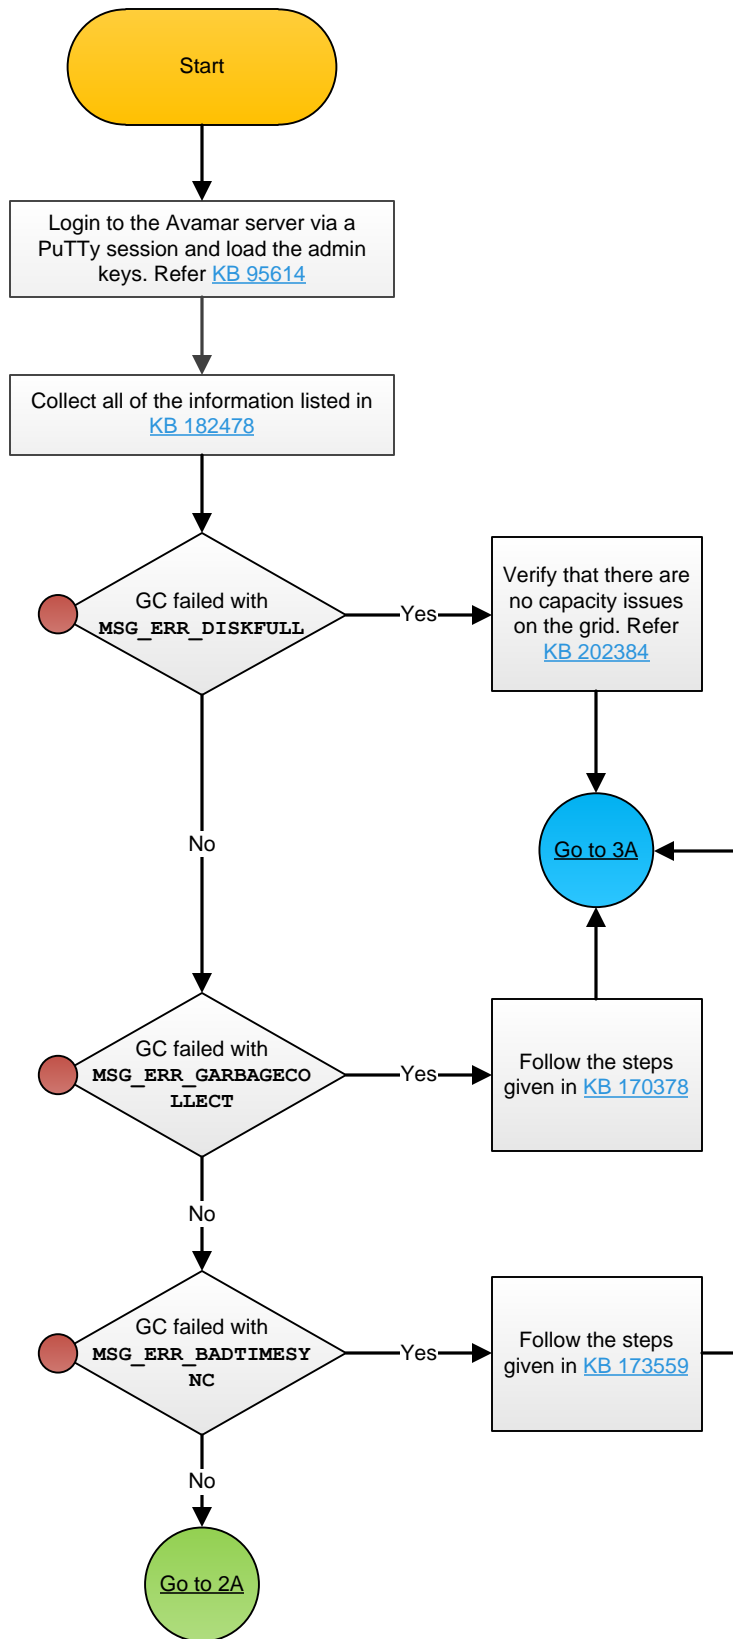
Start

Login to the Avamar server via a PuTTy session and load the admin keys. Refer KB 95614

Collect all of the information listed in KB 182478

GC failed with MSG_ERR_DISKFULL

Yes

Verify that there are no capacity issues on the grid. Refer KB 202384

No

Go to 3A

GC failed with MSG_ERR_GARBAGECOLLECT

Yes

Follow the steps given in KB 170378

No

GC failed with MSG_ERR_BADTIMESYNC

Yes

Follow the steps given in KB 173559

No

Go to 2A